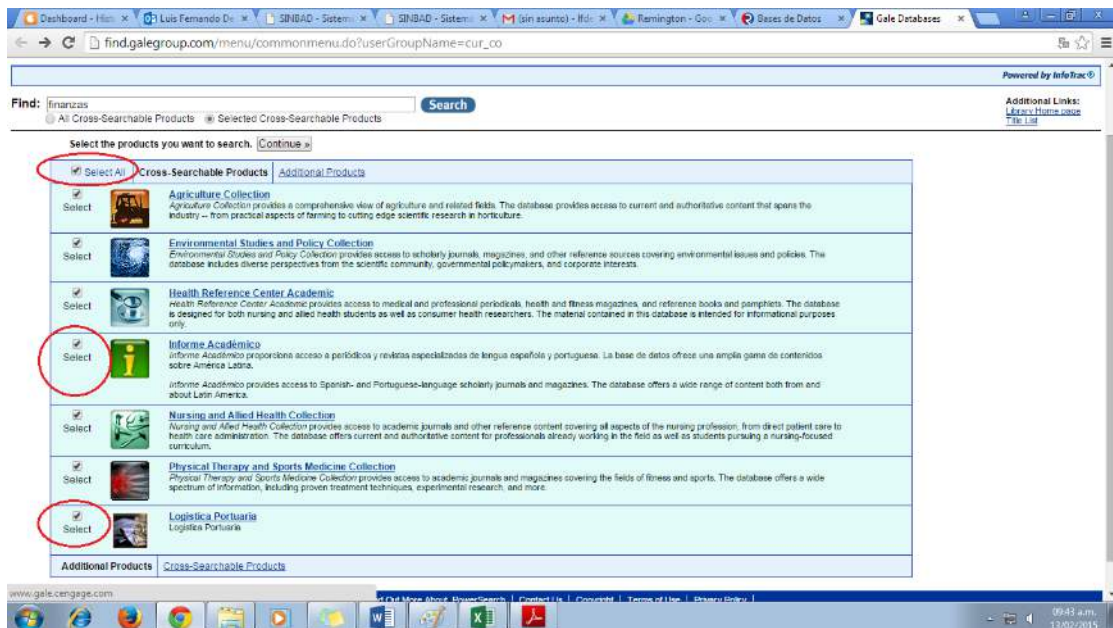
Dashboard - Hist | Luis Fernando De | SINBAD - Sistema | SINBAD - Sistema | (sin asunto) - lfde | Remington - Goo | Bases de Datos | Gale Databases

find.galegroup.com/menu/commonmenu.do?userGroupName=cur_co

Powered by InfoTrac®

Find: finanzas Search

All Cross-Searchable Products Selected Cross-Searchable Products

Additional Links:
Library Home page
Title List

Select the products you want to search. Continue »

Select All | Cross-Searchable Products | Additional Products

Select

Agriculture Collection
Agriculture Collection provides a comprehensive view of agriculture and related fields. The database provides access to current and authoritative content that spans the industry -- from practical aspects of farming to cutting edge scientific research in horticulture.

Select

Environmental Studies and Policy Collection
Environmental Studies and Policy Collection provides access to scholarly journals, magazines, and other reference sources covering environmental issues and policies. The database includes diverse perspectives from the scientific community, governmental policymakers, and corporate interests.

Select

Health Reference Center Academic
Health Reference Center Academic provides access to medical and professional periodicals, health and fitness magazines, and reference books and pamphlets. The database is designed for both nursing and allied health students as well as consumer health researchers. The material contained in this database is intended for informational purposes only.

Select

Informe Académico
Informe Académico proporciona acceso a periódicos y revistas especializadas de lengua española y portuguesa. La base de datos ofrece una amplia gama de contenidos sobre América Latina.

Informe Académico provides access to Spanish- and Portuguese-language scholarly journals and magazines. The database offers a wide range of content both from and about Latin America.

Select

Nursing and Allied Health Collection
Nursing and Allied Health Collection provides access to academic journals and other reference content covering all aspects of the nursing profession, from direct patient care to health care administration. The database offers current and authoritative content for professionals already working in the field as well as students pursuing a nursing-focused curriculum.

Select

Physical Therapy and Sports Medicine Collection
Physical Therapy and Sports Medicine Collection provides access to academic journals and magazines covering the fields of fitness and sports. The database offers a wide spectrum of information, including proven treatment techniques, experimental research, and more.

Select

Logistica Portuaria
Logistica Portuaria

Additional Products | Cross-Searchable Products

www.gale.cengage.com

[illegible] Out More About PowerSearch | Contact Us | Copyright | Terms of Use | Privacy Policy

09:43 a.m.
13/02/2015